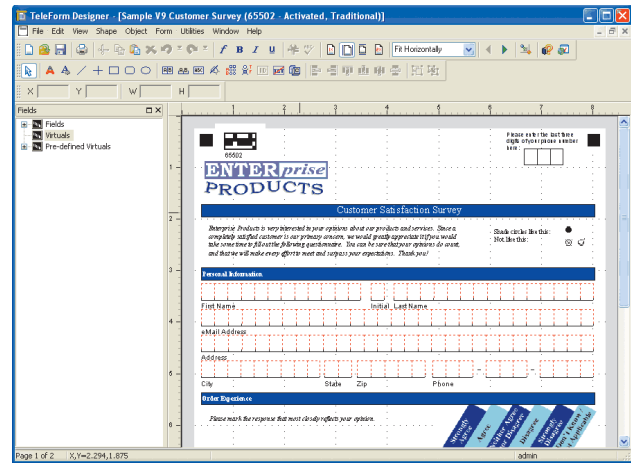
TeleForm Designer - [Sample V9 Customer Survey (65502 - Activated, Traditional)]

File Edit View Shape Object Form Utilities Window Help

Fit Horizontally

X Y W H

Fields

Fields
Virtuals
Pre-defined Virtuals

65502

Please enter the last three digits of your phone number here:

ENTERprise PRODUCTS

Customer Satisfaction Survey

Enterprise Products is very interested in your opinions about our products and services. Since a completely satisfied customer is our primary concern, we would greatly appreciate it if you would take some time to fill out the following questionnaire. You can be sure that your opinions do count, and that we will make every effort to meet and surpass your expectations. Thank you!

Shade circles like this:
Not like this:

Personal Information

First Name Initial Last Name

eMail Address

Address

City State Zip Phone

Order Experience

Please mark the response that most closely reflects your opinion.

Strongly Agree
Agree
Neither Agree Nor Disagree
Disagree
Strongly Disagree
Don't Know / Not Applicable

Page 1 of 2 X,Y=2.294,1.875 admin